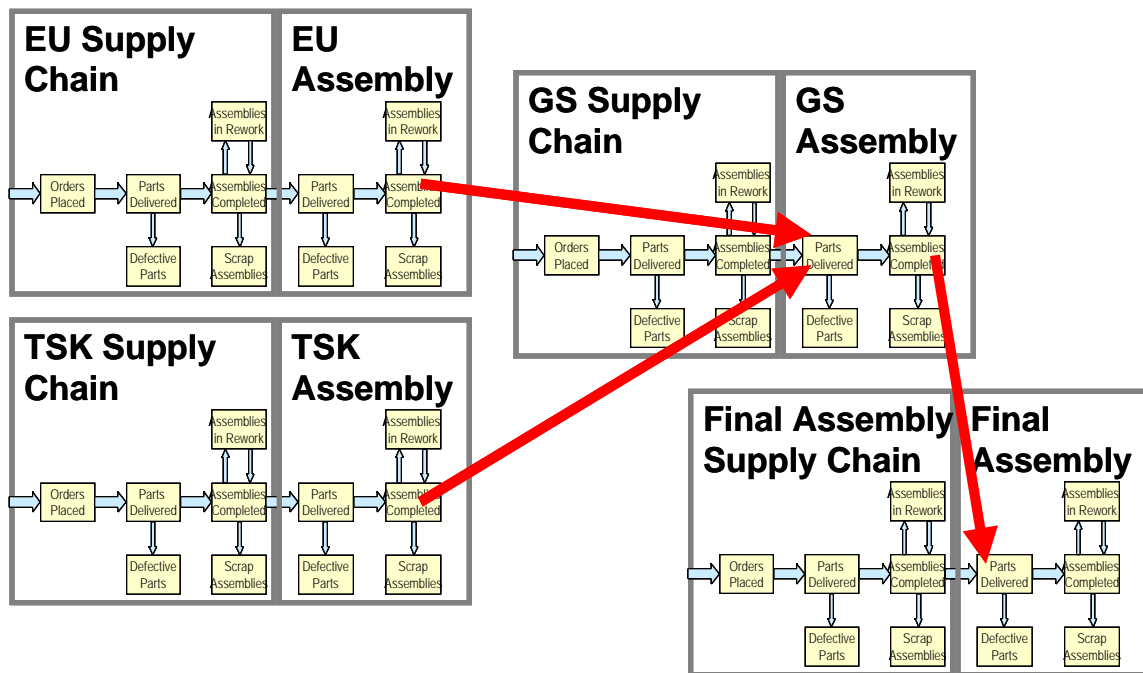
EU Supply Chain

Assemblies in Rework

Orders Placed

Parts Delivered

Assemblies Completed

Defective Parts

Scrap Assemblies

EU Assembly

Assemblies in Rework

Parts Delivered

Assemblies Completed

Defective Parts

Scrap Assemblies

GS Supply Chain

Assemblies in Rework

Orders Placed

Parts Delivered

Assemblies Completed

Defective Parts

Scrap Assemblies

GS Assembly

Assemblies in Rework

Parts Delivered

Assemblies Completed

Defective Parts

Scrap Assemblies

TSK Supply Chain

Assemblies in Rework

Orders Placed

Parts Delivered

Assemblies Completed

Defective Parts

Scrap Assemblies

TSK Assembly

Assemblies in Rework

Parts Delivered

Assemblies Completed

Defective Parts

Scrap Assemblies

Final Assembly Supply Chain

Assemblies in Rework

Orders Placed

Parts Delivered

Assemblies Completed

Defective Parts

Scrap Assemblies

Final Assembly

Assemblies in Rework

Parts Delivered

Assemblies Completed

Defective Parts

Scrap Assemblies